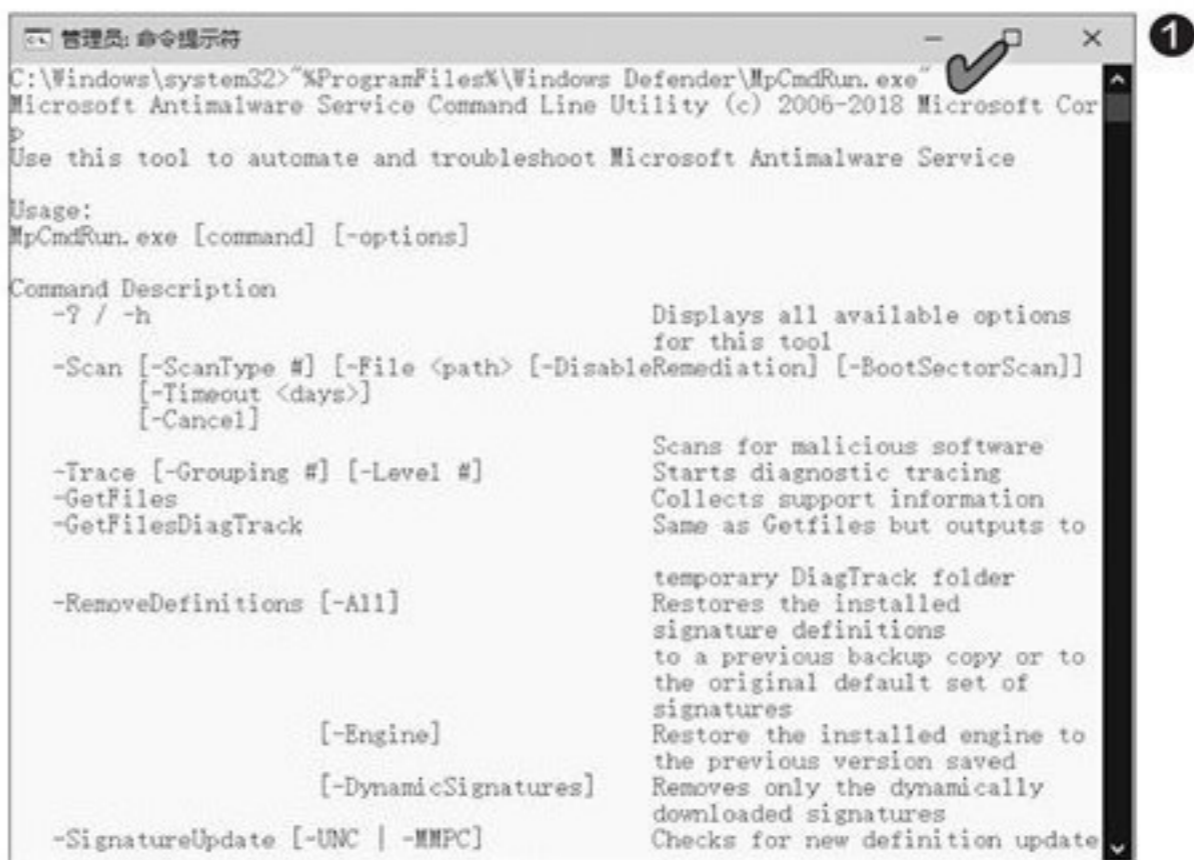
管理员: 命令提示符

❶

C:\Windows\system32>"%ProgramFiles%\Windows Defender\MpCmdRun.exe"
Microsoft Antimalware Service Command Line Utility (c) 2006-2018 Microsoft Cor
p
Use this tool to automate and troubleshoot Microsoft Antimalware Service

Usage:
MpCmdRun.exe [command] [-options]

Command Description
-? / -h Displays all available options for this tool
-Scan [-ScanType #] [-File <path> [-DisableRemediation] [-BootSectorScan]]
[-Timeout <days>]
[-Cancel]
Scans for malicious software
-Trace [-Grouping #] [-Level #] Starts diagnostic tracing
-GetFiles Collects support information
-GetFilesDiagTrack Same as Getfiles but outputs to

temporary DiagTrack folder
-RemoveDefinitions [-All] Restores the installed signature definitions to a previous backup copy or to the original default set of signatures
[-Engine] Restore the installed engine to the previous version saved
[-DynamicSignatures] Removes only the dynamically downloaded signatures
-SignatureUpdate [-UNC | -MMPC] Checks for new definition update